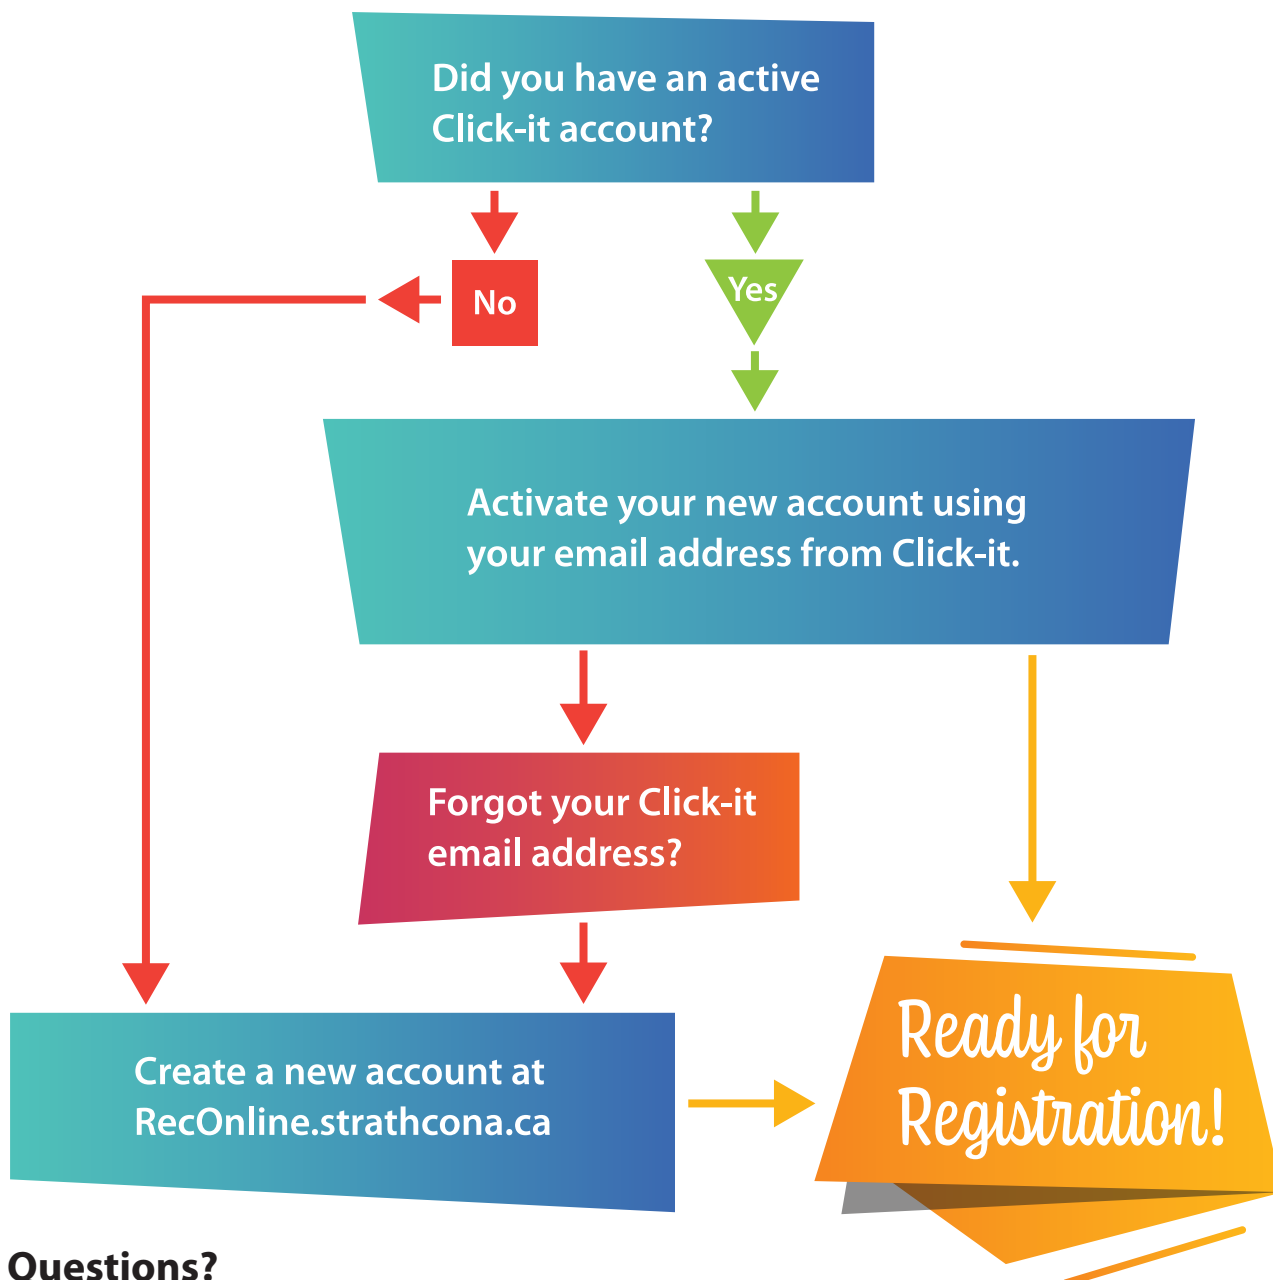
Did you have an active Click-it account?

No

Yes

Activate your new account using your email address from Click-it.

Forgot your Click-it email address?

Create a new account at RecOnline.strathcona.ca

Ready for Registration!

Questions?